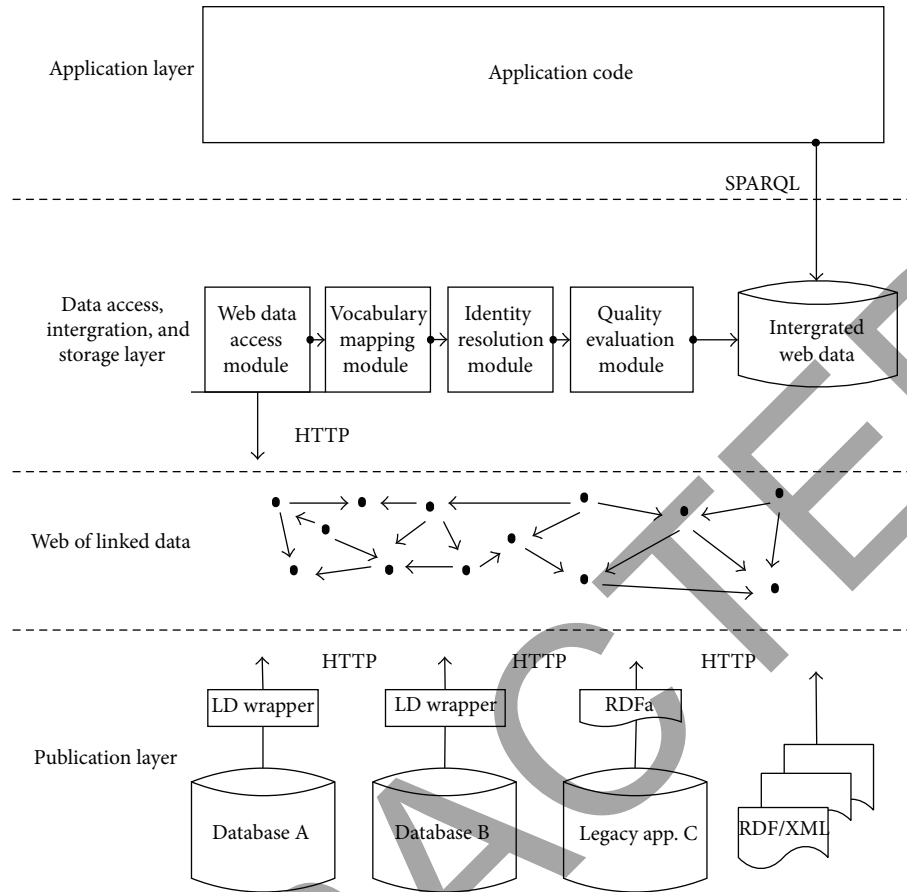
Application layer

Application code

SPARQL

Data access, intergration, and storage layer

Web data access module

Vocabulary mapping module

Identity resolution module

Quality evaluation module

Intergrated web data

HTTP

Web of linked data

HTTP

HTTP

HTTP

LD wrapper

LD wrapper

RDFa

Publication layer

Database A

Database B

Legacy app. C

RDF/XML

RETRACTED